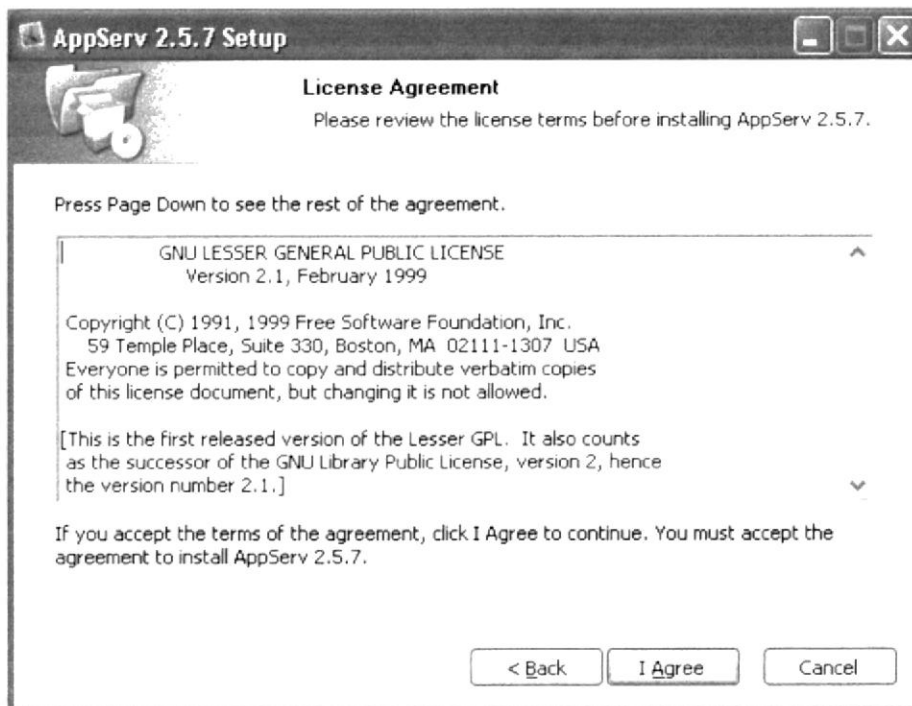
AppServ 2.5.7 Setup

License Agreement

Please review the license terms before installing AppServ 2.5.7.

Press Page Down to see the rest of the agreement.

GNU LESSER GENERAL PUBLIC LICENSE
Version 2.1, February 1999

Copyright (C) 1991, 1999 Free Software Foundation, Inc.
59 Temple Place, Suite 330, Boston, MA 02111-1307 USA
Everyone is permitted to copy and distribute verbatim copies of this license document, but changing it is not allowed.

[This is the first released version of the Lesser GPL. It also counts as the successor of the GNU Library Public License, version 2, hence the version number 2.1.]

If you accept the terms of the agreement, click I Agree to continue. You must accept the agreement to install AppServ 2.5.7.

< Back

I Agree

Cancel